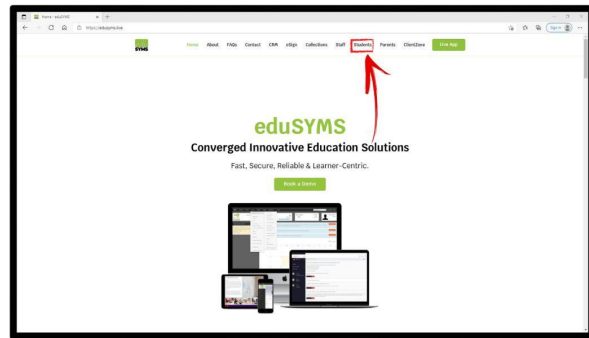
Home - eduSYMS
https://edusyms.live
Sign in
SYMS
Home About FAQs Contact CRM eSign Collections Staff Students Parents ClientZone Live App
eduSYMS
Converged Innovative Education Solutions
Fast, Secure, Reliable & Learner-Centric.
Book a Demo